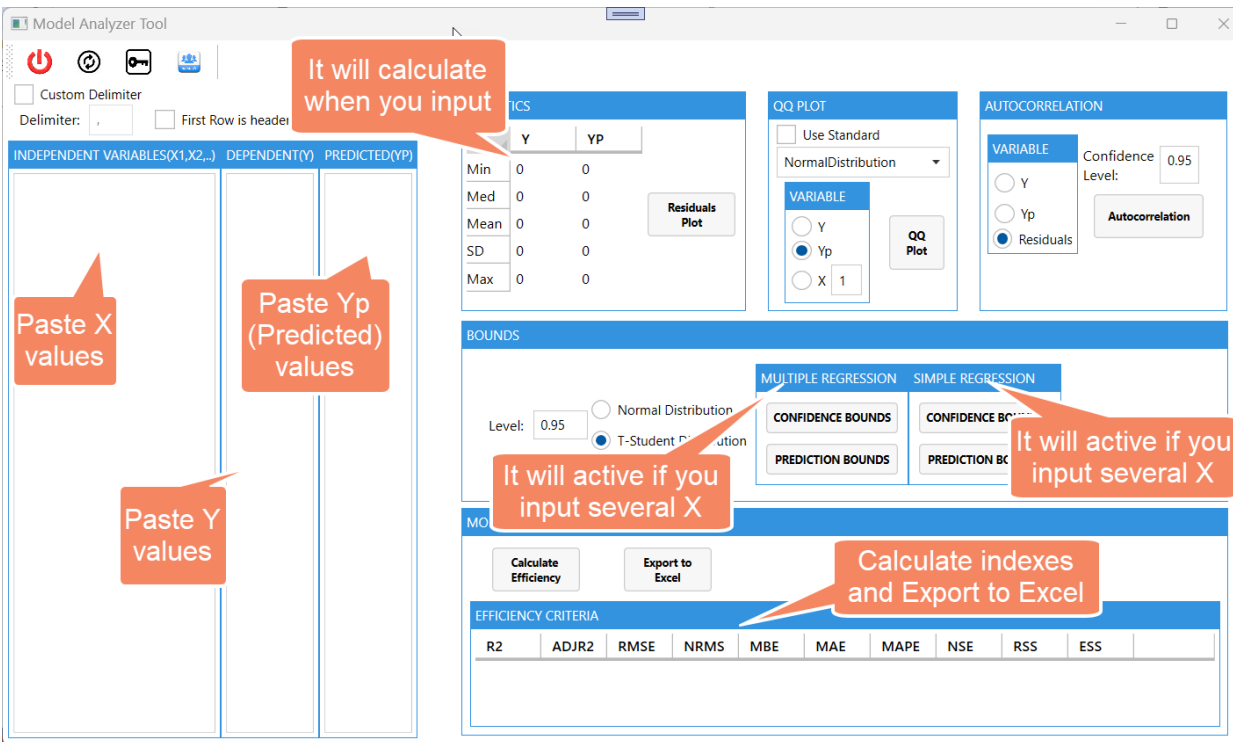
Model Analyzer Tool

Custom Delimiter

Delimiter: ,

First Row is header

It will calculate when you input

TICS

| | Y | YP |
|---|---|---|
| Min | 0 | 0 |
| Med | 0 | 0 |
| Mean | 0 | 0 |
| SD | 0 | 0 |
| Max | 0 | 0 |

Residuals Plot

QQ PLOT

Use Standard

NormalDistribution

VARIABLE

Y

Yp

X 1

QQ Plot

AUTOCORRELATION

VARIABLE

Y

Yp

Residuals

Confidence Level: 0.95

Autocorrelation

INDEPENDENT VARIABLES(X1,X2,..) DEPENDENT(Y) PREDICTED(YP)

Paste X values

Paste Yp (Predicted) values

Paste Y values

BOUNDS

Level: 0.95

Normal Distribution

T-Student Di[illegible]

MULTIPLE REGRESSION

SIMPLE REGRESSION

CONFIDENCE BOUNDS

PREDICTION BOUNDS

CONFIDENCE BO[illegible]

PREDICTION BO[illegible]

It will active if you input several X

It will active if you input several X

MO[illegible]

Calculate Efficiency

Export to Excel

Calculate indexes and Export to Excel

EFFICIENCY CRITERIA

| R2 | ADJR2 | RMSE | NRMS | MBE | MAE | MAPE | NSE | RSS | ESS |
|---|---|---|---|---|---|---|---|---|---|